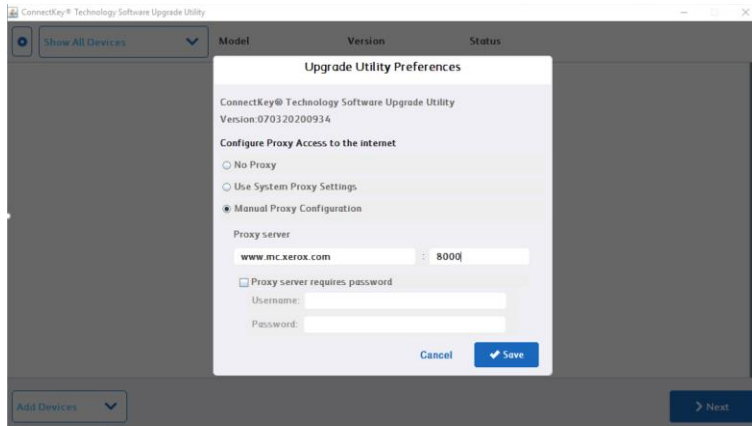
ConnectKey® Technology Software Upgrade Utility

Show All Devices

Model

Version

Status

Upgrade Utility Preferences

ConnectKey® Technology Software Upgrade Utility
Version:070320200934

Configure Proxy Access to the internet

No Proxy

Use System Proxy Settings

Manual Proxy Configuration

Proxy server

www.mc.xerox.com

:

8000

Proxy server requires password

Username:

Password:

Cancel

Save

Add Devices

> Next